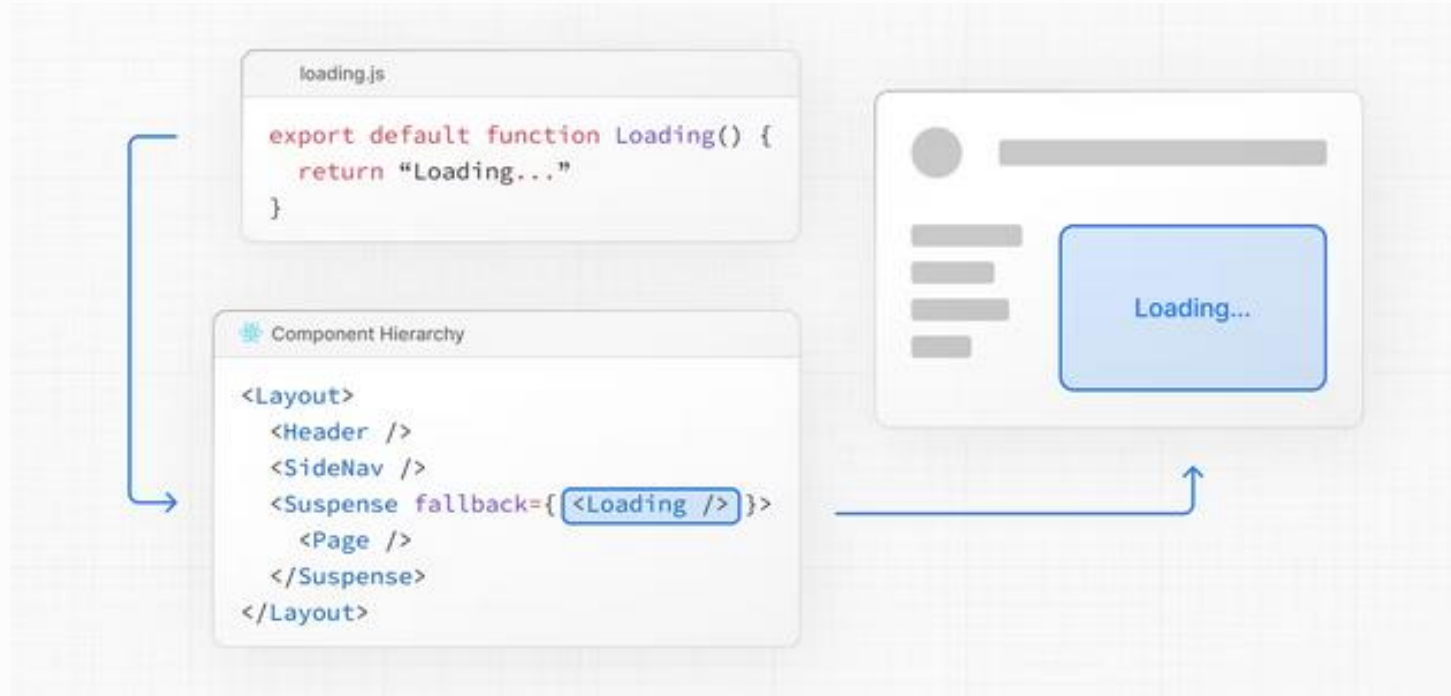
loading.js

export default function Loading() {
  return “Loading...”
}

Component Hierarchy

<Layout>
  <Header />
  <SideNav />
  <Suspense fallback={<Loading />}>
    <Page />
  </Suspense>
</Layout>

Loading...